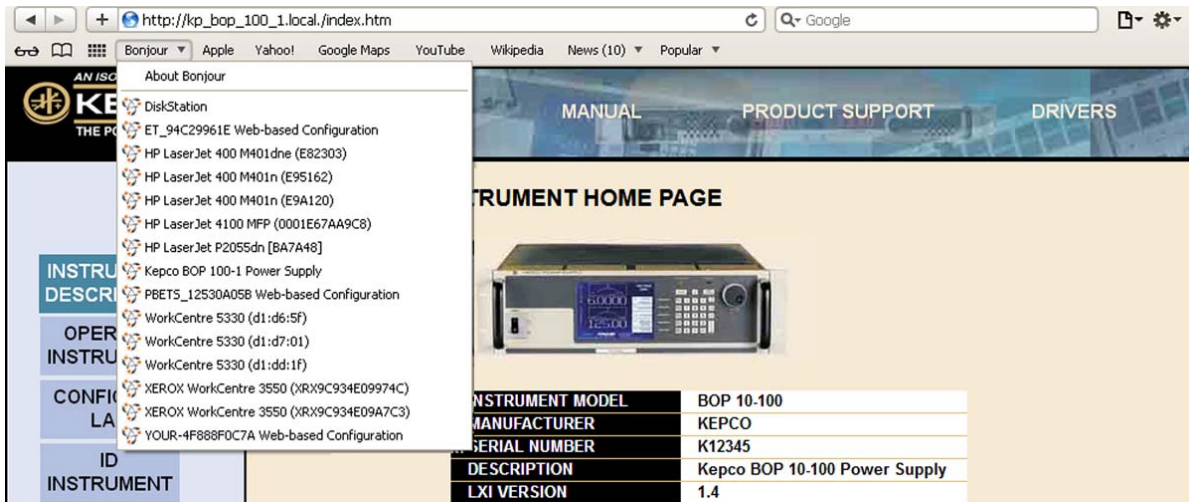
+ http://kp_bop_100_1.local./index.htm

Google

Bonjour ▼ Apple Yahoo! Google Maps YouTube Wikipedia News (10) ▼ Popular ▼

About Bonjour
DiskStation
ET_94C29961E Web-based Configuration
HP LaserJet 400 M401dne (E82303)
HP LaserJet 400 M401n (E95162)
HP LaserJet 400 M401n (E9A120)
HP LaserJet 4100 MFP (0001E67AA9C8)
HP LaserJet P2055dn [BA7A48]
Kepco BOP 100-1 Power Supply
PBETS_12530A05B Web-based Configuration
WorkCentre 5330 (d1:d6:5f)
WorkCentre 5330 (d1:d7:01)
WorkCentre 5330 (d1:dd:1f)
XEROX WorkCentre 3550 (XRX9C934E09974C)
XEROX WorkCentre 3550 (XRX9C934E09A7C3)
YOUR-4F888F0C7A Web-based Configuration

AN ISO
KE
THE PO

MANUAL PRODUCT SUPPORT DRIVERS

TRUMENT HOME PAGE

INSTRU
DESCRI

OPER
INSTRU

CONFI
LA

ID
INSTRUMENT

| NSTRUMENT MODEL | BOP 10-100 |
|---|---|
| MANUFACTURER | KEPCO |
| SERIAL NUMBER | K12345 |
| DESCRIPTION | Kepco BOP 10-100 Power Supply |
| LXI VERSION | 1.4 |